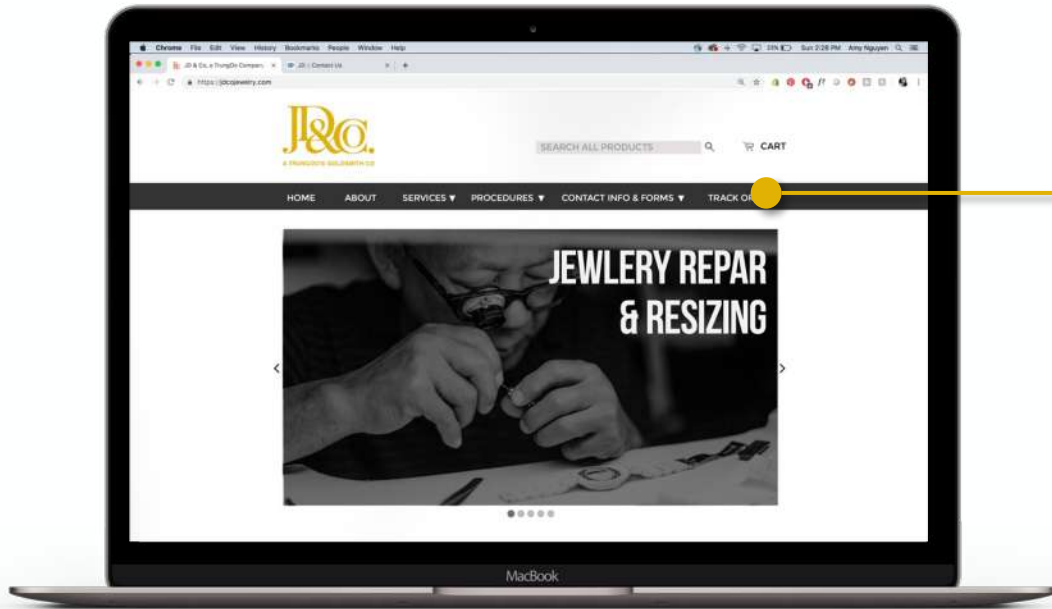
Chrome File Edit View History Bookmarks People Window Help

Sun 2:28 PM Amy Nguyen

JD & Co, a TrungDo Company | JD | Contact Us

https://jdcojewelry.com

JD&Co.
A TRUNGDO'S GOLDSMITH CO

SEARCH ALL PRODUCTS

CART

HOME ABOUT SERVICES ▼ PROCEDURES ▼ CONTACT INFO & FORMS ▼ TRACK OR

JEWLERY REPAR
& RESIZING

MacBook